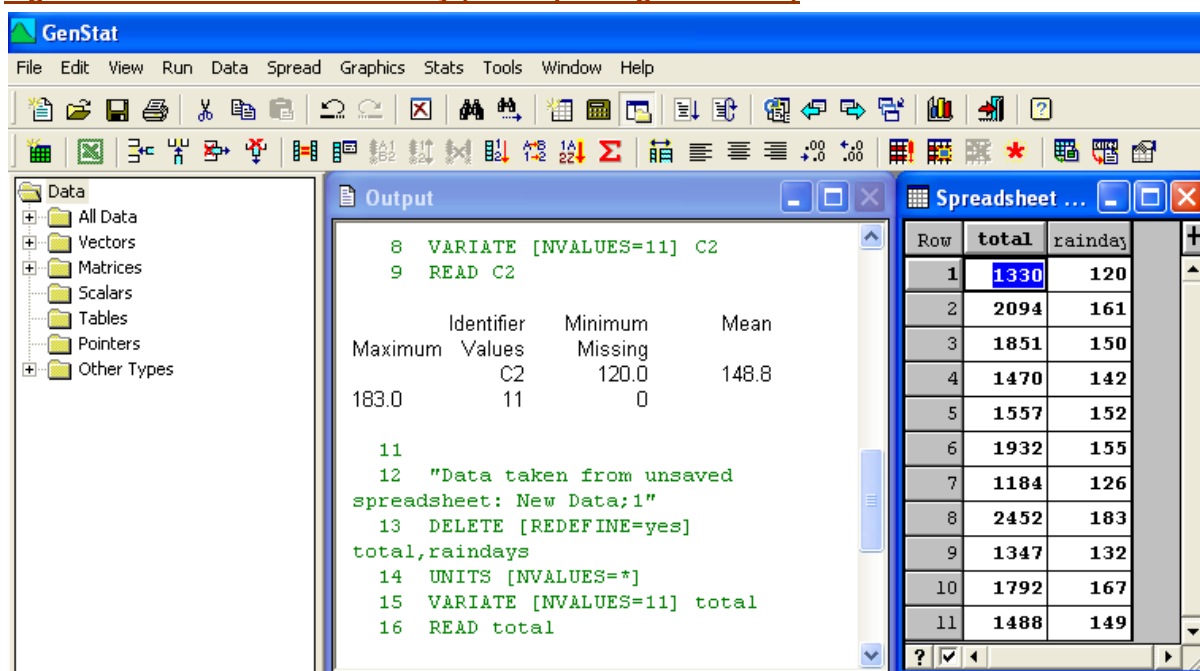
GenStat

File Edit View Run Data Spread Graphics Stats Tools Window Help

Data
All Data
Vectors
Matrices
Scalars
Tables
Pointers
Other Types

Output

8 VARIATE [NVALUES=11] C2
9 READ C2

Identifier Minimum Mean
Maximum Values Missing
C2 120.0 148.8
183.0 11 0

11
12 "Data taken from unsaved spreadsheet: New Data;1"
13 DELETE [REDEFINE=yes] total,raindays
14 UNITS [NVALUES=*]
15 VARIATE [NVALUES=11] total
16 READ total

Spreadsheet ...

| Row | total | rainday |
|---|---|---|
| 1 | 1330 | 120 |
| 2 | 2094 | 161 |
| 3 | 1851 | 150 |
| 4 | 1470 | 142 |
| 5 | 1557 | 152 |
| 6 | 1932 | 155 |
| 7 | 1184 | 126 |
| 8 | 2452 | 183 |
| 9 | 1347 | 132 |
| 10 | 1792 | 167 |
| 11 | 1488 | 149 |

?